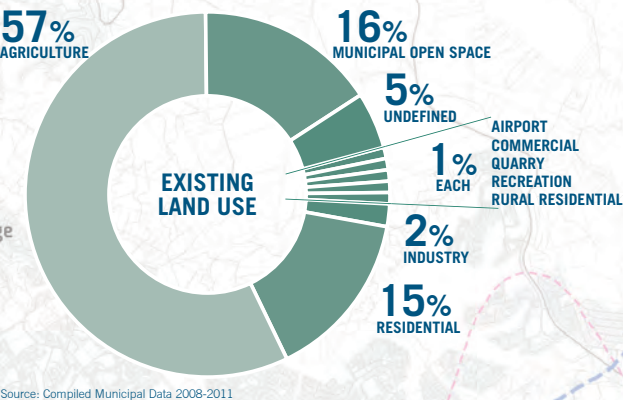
57%
AGRICULTURE

16%
MUNICIPAL OPEN SPACE

5%
UNDEFINED

AIRPORT
COMMERCIAL
QUARRY
RECREATION
RURAL RESIDENTIAL

1%
EACH

EXISTING
LAND USE

2%
INDUSTRY

15%
RESIDENTIAL

ge

Source: Compiled Municipal Data 2008-2011